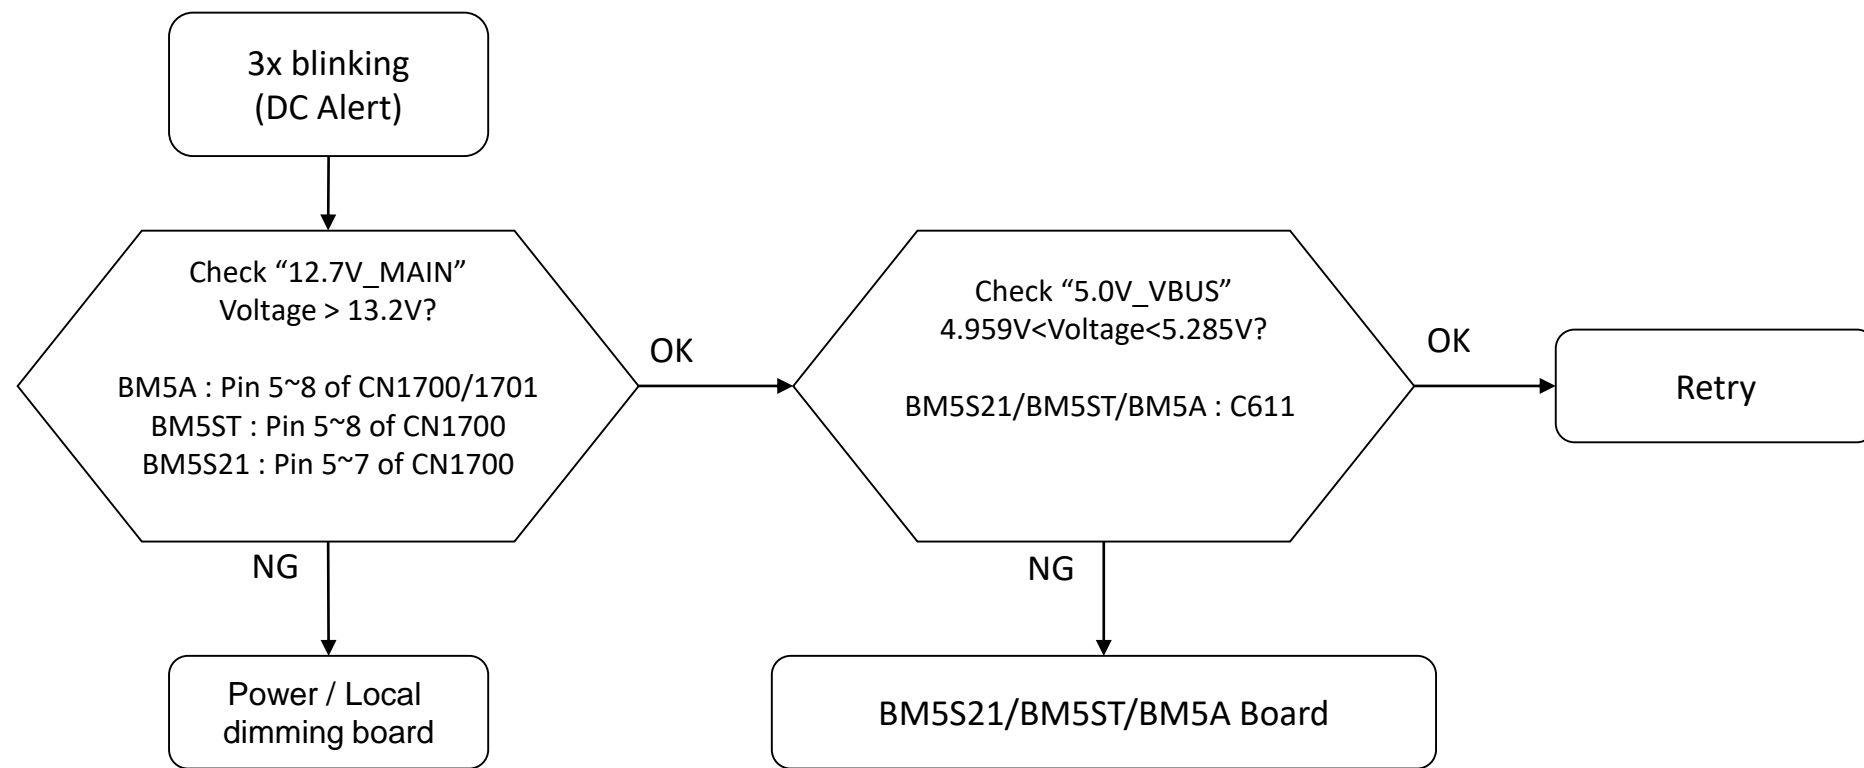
3x blinking
(DC Alert)

Check “12.7V_MAIN”
Voltage > 13.2V?

BM5A : Pin 5~8 of CN1700/1701
BM5ST : Pin 5~8 of CN1700
BM5S21 : Pin 5~7 of CN1700

OK

Check “5.0V_VBUS”
4.959V<Voltage<5.285V?

BM5S21/BM5ST/BM5A : C611

OK

Retry

NG

Power / Local
dimming board

NG

BM5S21/BM5ST/BM5A Board